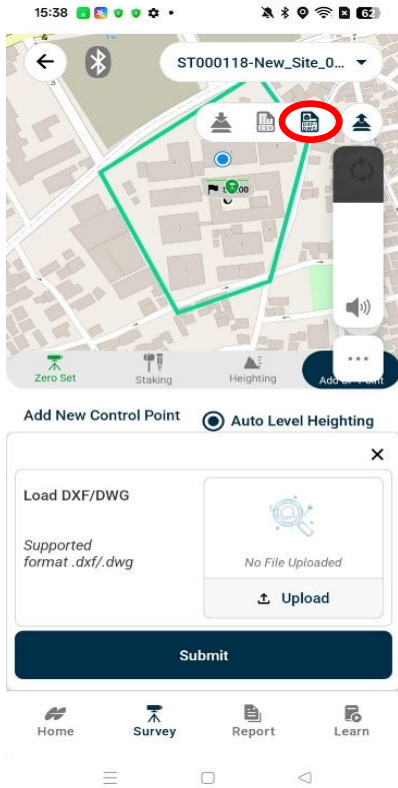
15:38

ST000118-New_Site_0...

CSV

DXF

S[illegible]00

Zero Set

Staking

Heighting

Add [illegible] Point

Add New Control Point

Auto Level Heighting

Load DXF/DWG

Supported format .dxf/.dwg

No File Uploaded

Upload

Submit

Home

Survey

Report

Learn